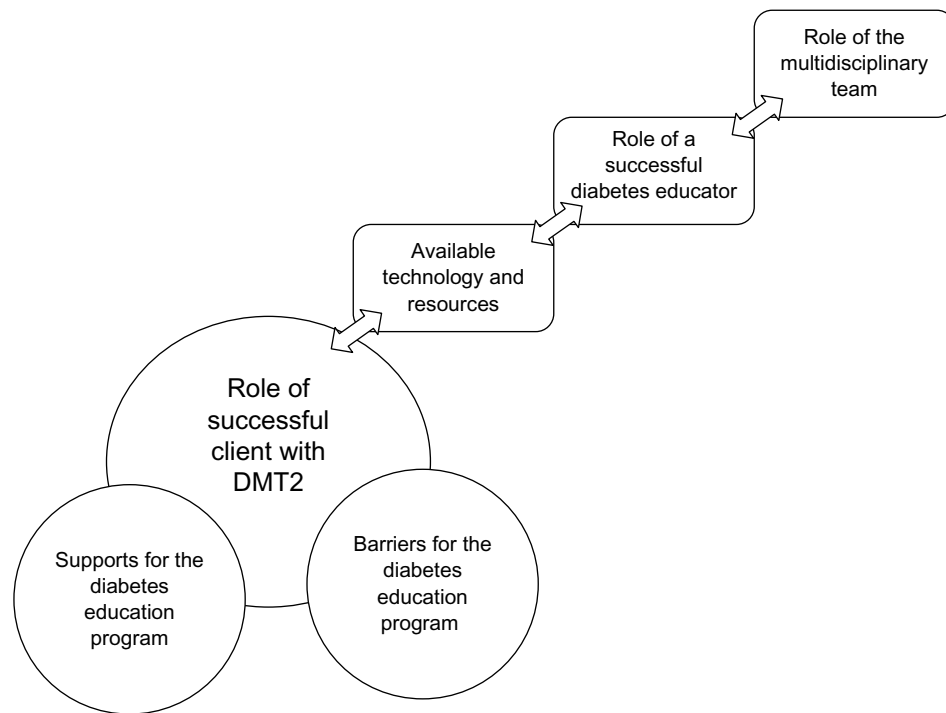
Role of the multidisciplinary team

Role of a successful diabetes educator

Available technology and resources

Role of successful client with DMT2

Supports for the diabetes education program

Barriers for the diabetes education program